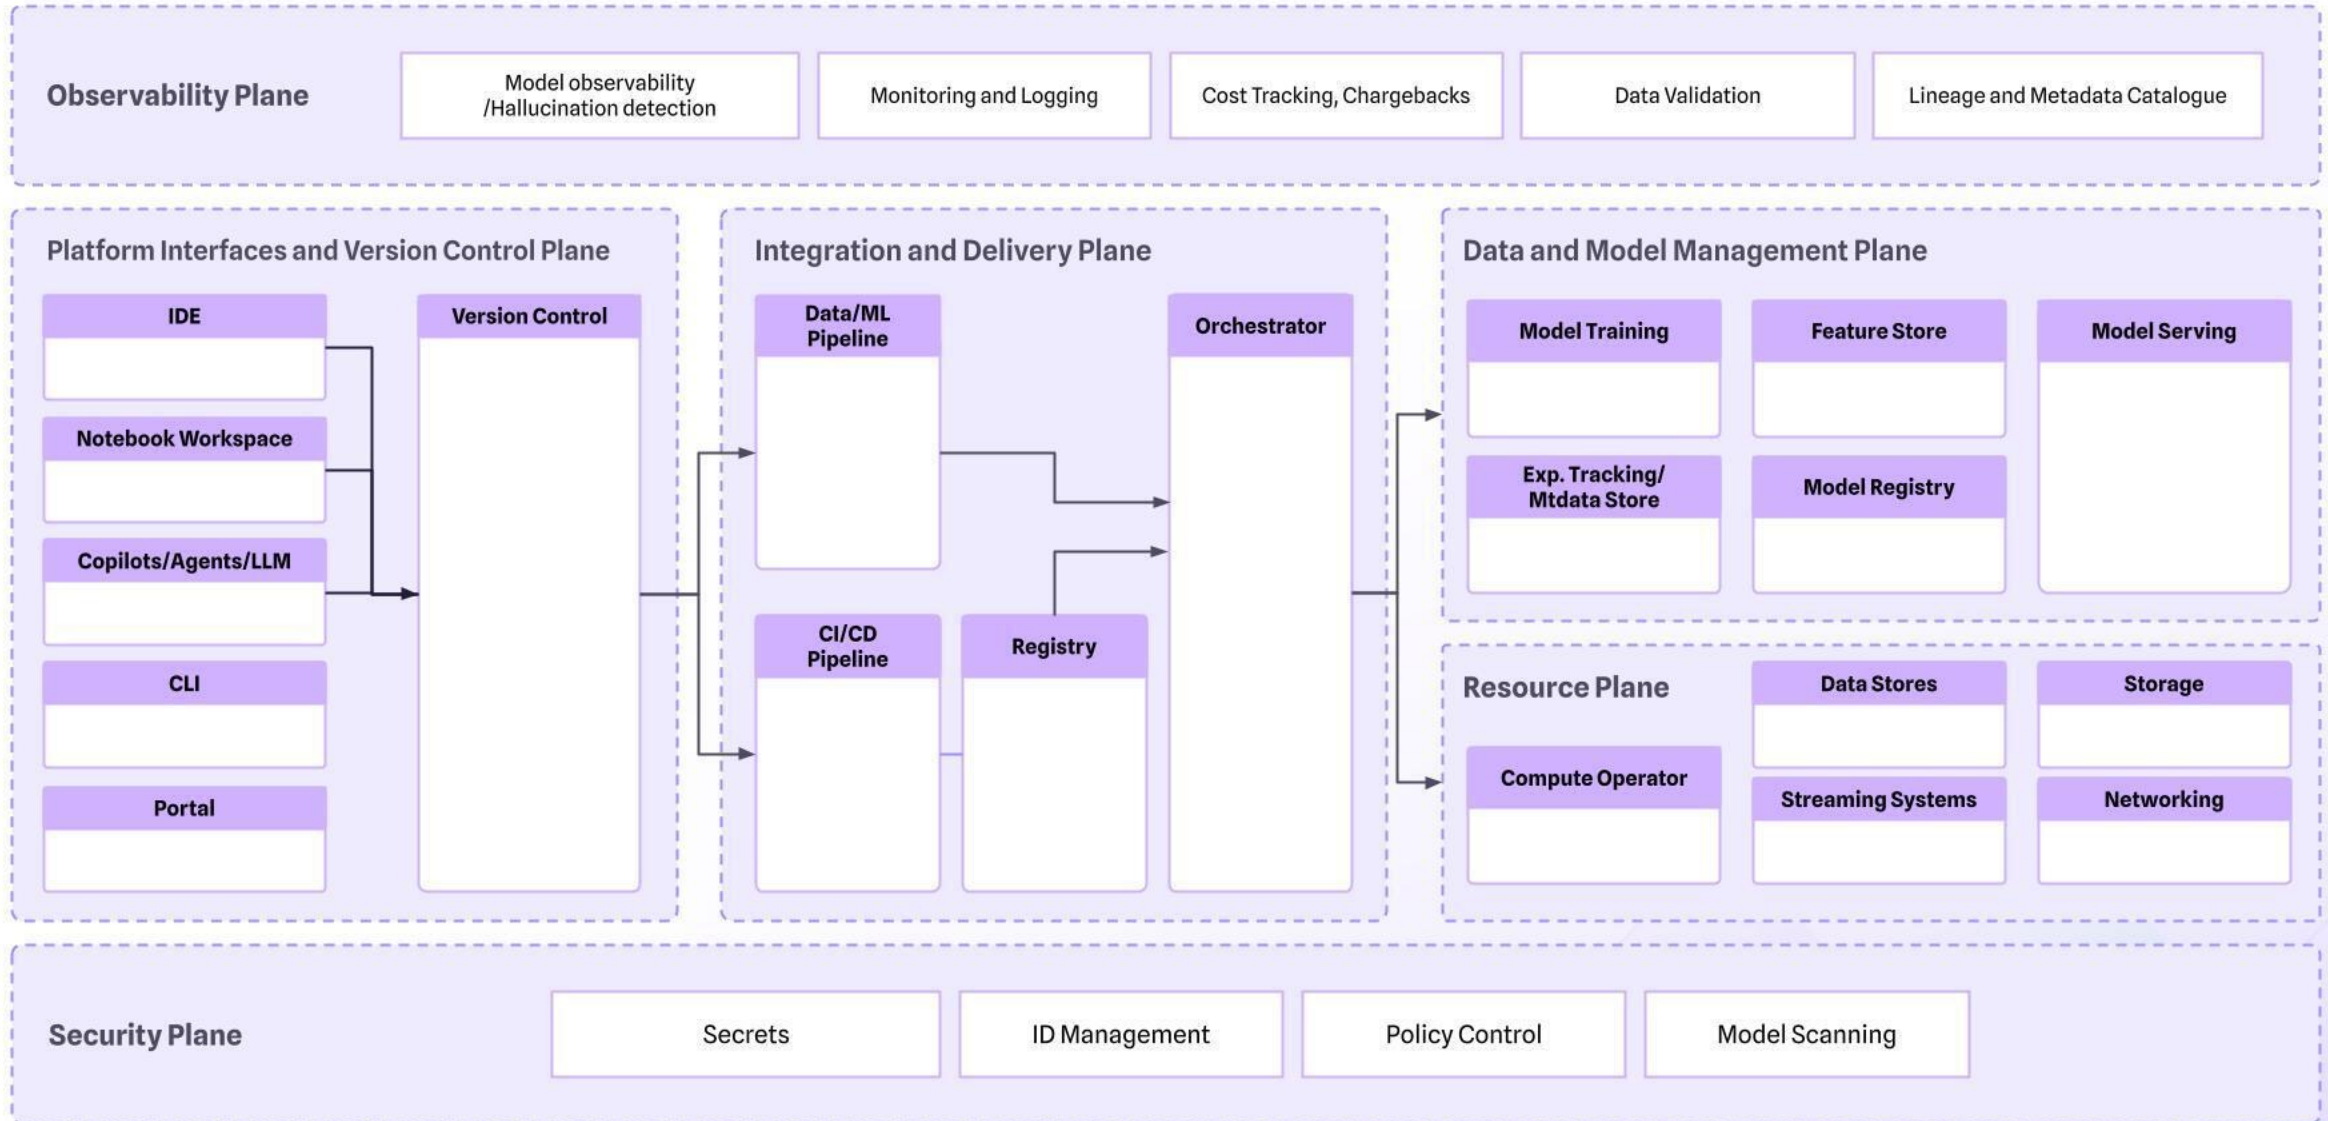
Observability Plane

Model observability /Hallucination detection

Monitoring and Logging

Cost Tracking, Chargebacks

Data Validation

Lineage and Metadata Catalogue

Platform Interfaces and Version Control Plane

IDE

Notebook Workspace

Copilots/Agents/LLM

CLI

Portal

Version Control

Integration and Delivery Plane

Data/ML Pipeline

Orchestrator

CI/CD Pipeline

Registry

Data and Model Management Plane

Model Training

Feature Store

Model Serving

Exp. Tracking/ Mtdata Store

Model Registry

Resource Plane

Data Stores

Storage

Compute Operator

Streaming Systems

Networking

Security Plane

Secrets

ID Management

Policy Control

Model Scanning